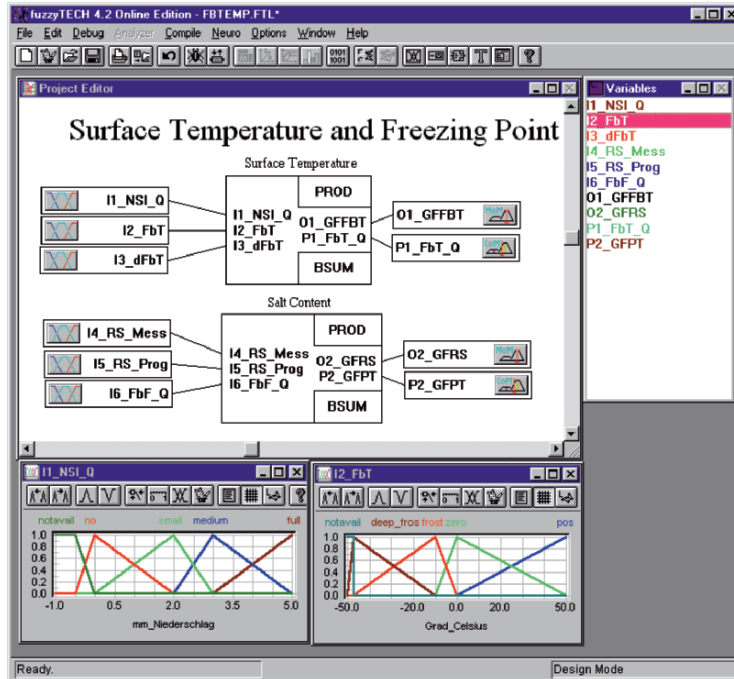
fuzzyTECH 4.2 Online Edition - FBTEMP.FTL*

File Edit Debug Analyzer Compile Neuro Options Window Help

Project Editor

Surface Temperature and Freezing Point

Surface Temperature

I1_NSI_Q
I2_FbT
I3_dFbT

PROD
I1_NSI_Q
I2_FbT
I3_dFbT
O1_GFFBT
P1_FbT_Q
BSUM

O1_GFFBT
P1_FbT_Q

Salt Content

I4_RS_Mess
I5_RS_Prog
I6_FbF_Q

PROD
I4_RS_Mess
I5_RS_Prog
I6_FbF_Q
O2_GFRS
P2_GFPT
BSUM

O2_GFRS
P2_GFPT

Variables
I1_NSI_Q
I2_FbT
I3_dFbT
I4_RS_Mess
I5_RS_Prog
I6_FbF_Q
O1_GFFBT
O2_GFRS
P1_FbT_Q
P2_GFPT

I1_NSI_Q
notavail no small medium full
1.0
0.8
0.6
0.4
0.2
0.0
-1.0 0.5 2.0 3.5 5.0
mm_Niederschlag

I2_FbT
notavail deep_fros frost zero pos
1.0
0.8
0.6
0.4
0.2
0.0
-50.0 -20.0 0.0 20.0 50.0
Grad_Celsius

Ready.
Design Mode